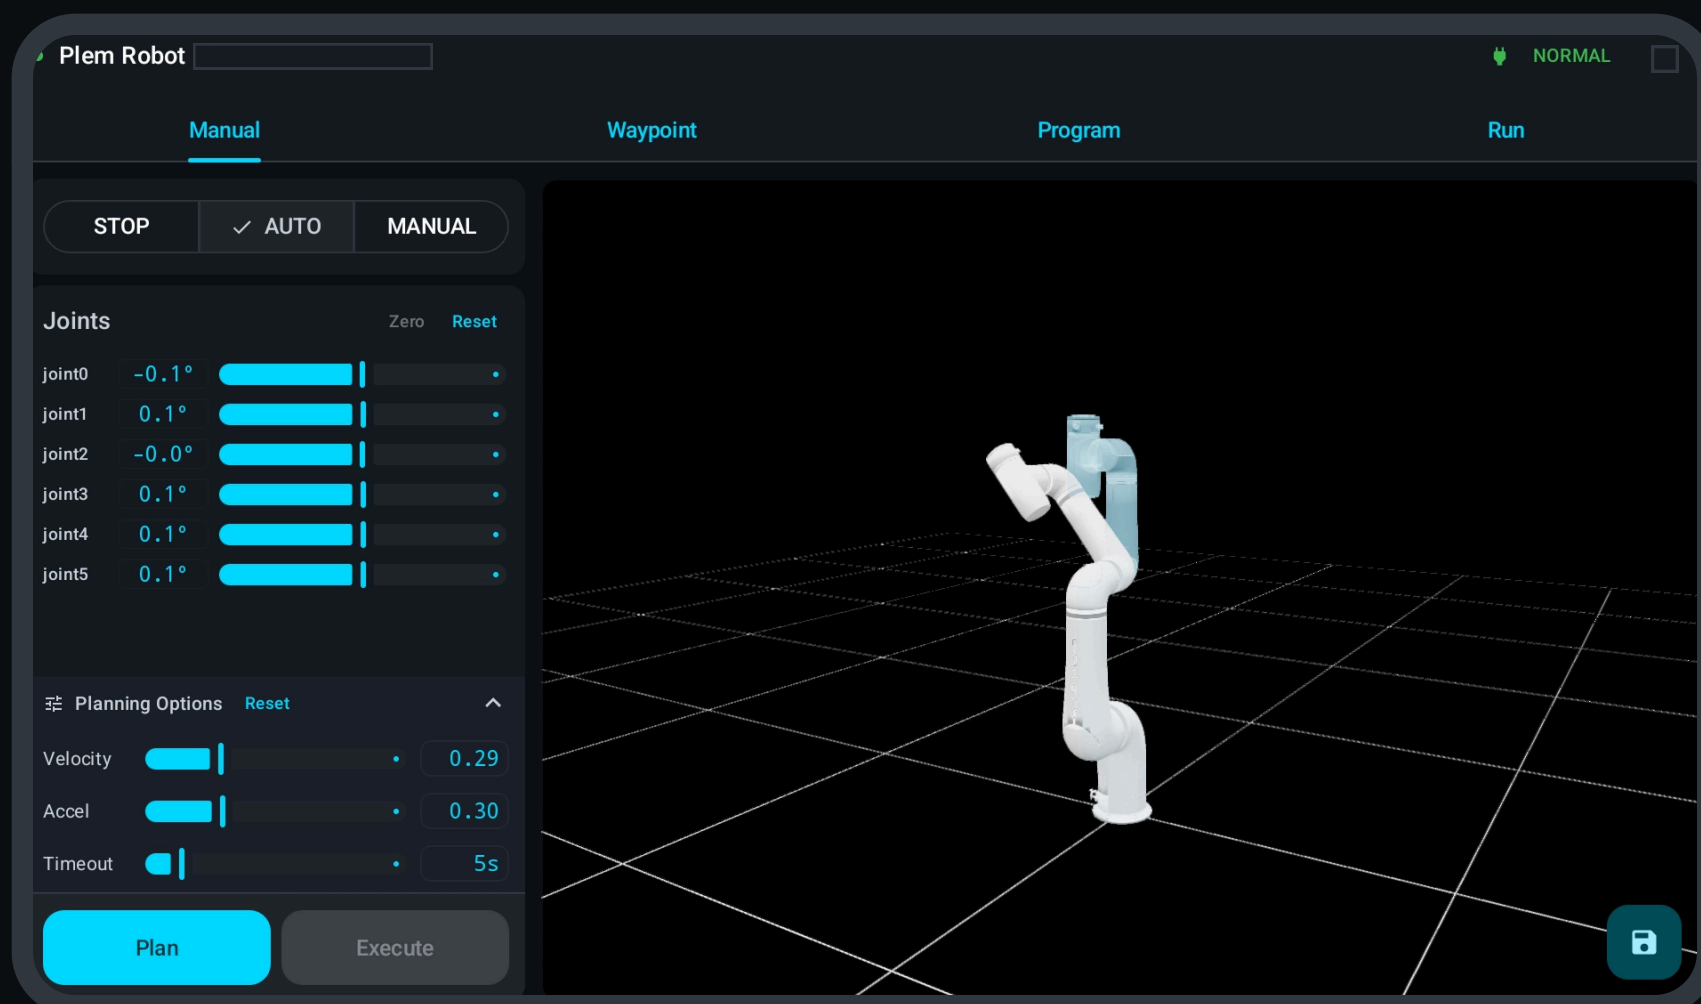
Plem Robot

NORMAL

Manual Waypoint Program Run

STOP
AUTO
MANUAL

Joints Zero Reset

| | |
|---|---|
| joint0 | -0.1° |
| joint1 | 0.1° |
| joint2 | -0.0° |
| joint3 | 0.1° |
| joint4 | 0.1° |
| joint5 | 0.1° |

Planning Options Reset

| | |
|---|---|
| Velocity | 0.29 |
| Accel | 0.30 |
| Timeout | 5s |

Plan
Execute